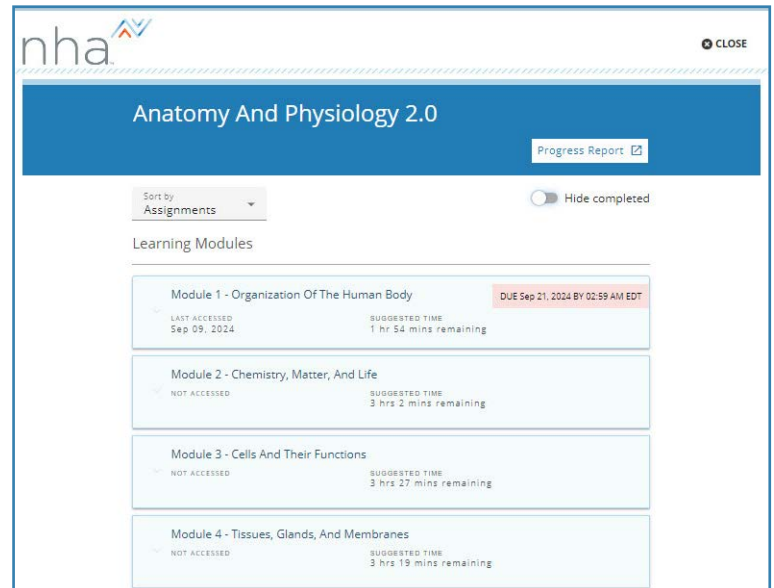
nha

CLOSE

Anatomy And Physiology 2.0

Progress Report

Sort by
Assignments

Hide completed

Learning Modules

Module 1 - Organization Of The Human Body
DUE Sep 21, 2024 BY 02:59 AM EDT
LAST ACCESSED
Sep 09, 2024
SUGGESTED TIME
1 hr 54 mins remaining

Module 2 - Chemistry, Matter, And Life
NOT ACCESSED
SUGGESTED TIME
3 hrs 2 mins remaining

Module 3 - Cells And Their Functions
NOT ACCESSED
SUGGESTED TIME
3 hrs 27 mins remaining

Module 4 - Tissues, Glands, And Membranes
NOT ACCESSED
SUGGESTED TIME
3 hrs 19 mins remaining